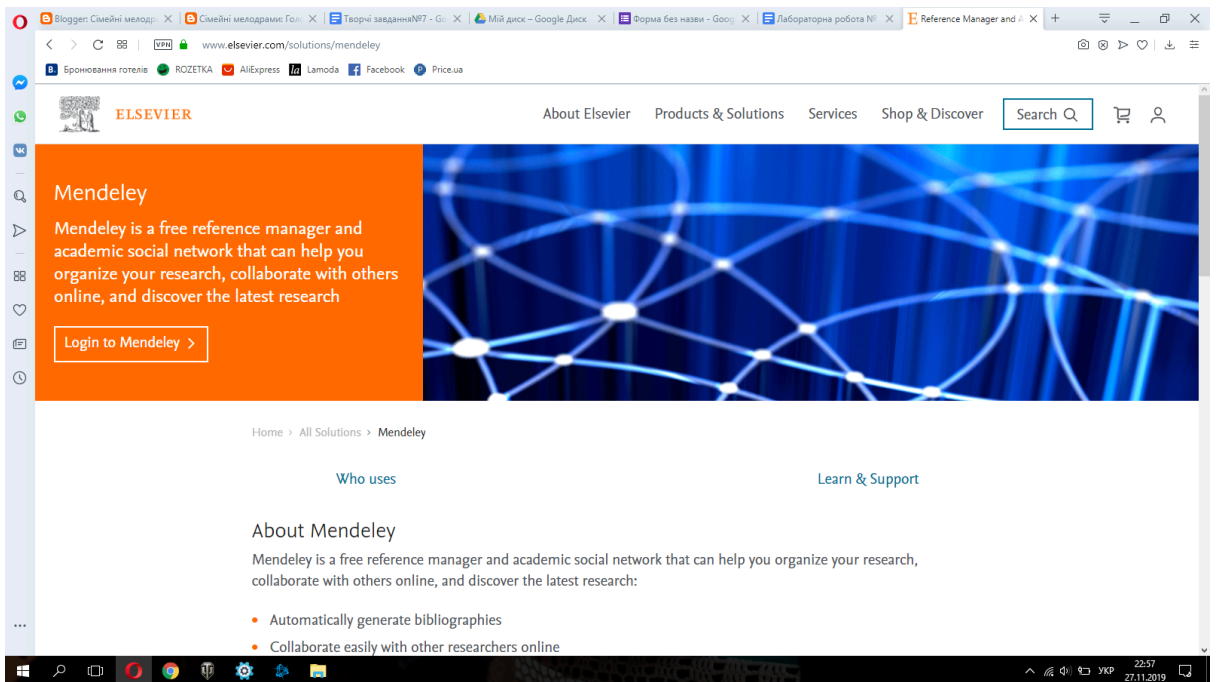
Blogger: Сімейні мелодр | Сімейні мелодрами: Голо | Творчі завдання№7 - Go | Мій диск – Google Диск | Форма без назви - Goog | Лабораторна робота № | Reference Manager and A

www.elsevier.com/solutions/mendeley

Бронювання готелів | ROZETKA | AliExpress | Lamoda | Facebook | Price.ua

ELSEVIER

About Elsevier | Products & Solutions | Services | Shop & Discover | Search

Mendeley

Mendeley is a free reference manager and academic social network that can help you organize your research, collaborate with others online, and discover the latest research

Login to Mendeley >

Home > All Solutions > Mendeley

Who uses

Learn & Support

About Mendeley

Mendeley is a free reference manager and academic social network that can help you organize your research, collaborate with others online, and discover the latest research:

• Automatically generate bibliographies

• Collaborate easily with other researchers online

УКР 22:57 27.11.2019